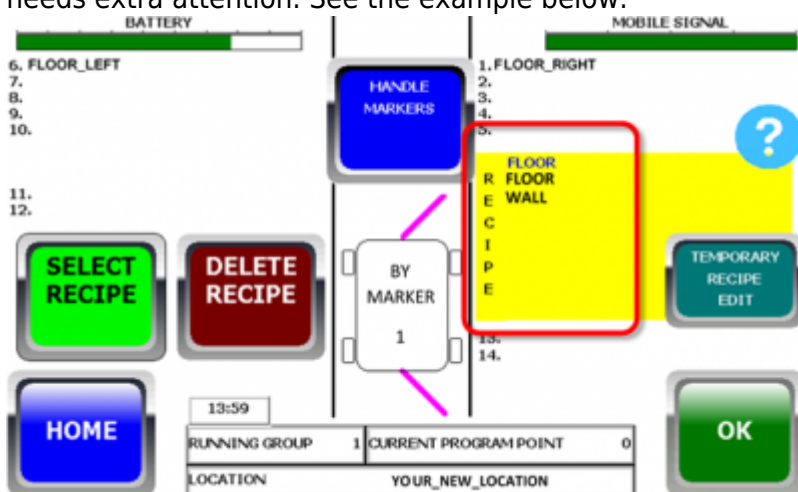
needs extra attention. See the example below.

BATTERY

MOBILE SIGNAL

6. FLOOR_LEFT
7.
8.
9.
10.

11.
12.

HANDLE MARKERS

1. FLOOR_RIGHT
2.
3.
4.
5.

?

FLOOR
R FLOOR
E WALL
C
I
P
E

13.
14.

SELECT RECIPE

DELETE RECIPE

BY MARKER 1

TEMPORARY RECIPE EDIT

HOME

13:59

| RUNNING GROUP | 1 | CURRENT PROGRAM POINT | 0 |
|---|---|---|---|
| LOCATION | | YOUR_NEW_LOCATION | |

OK